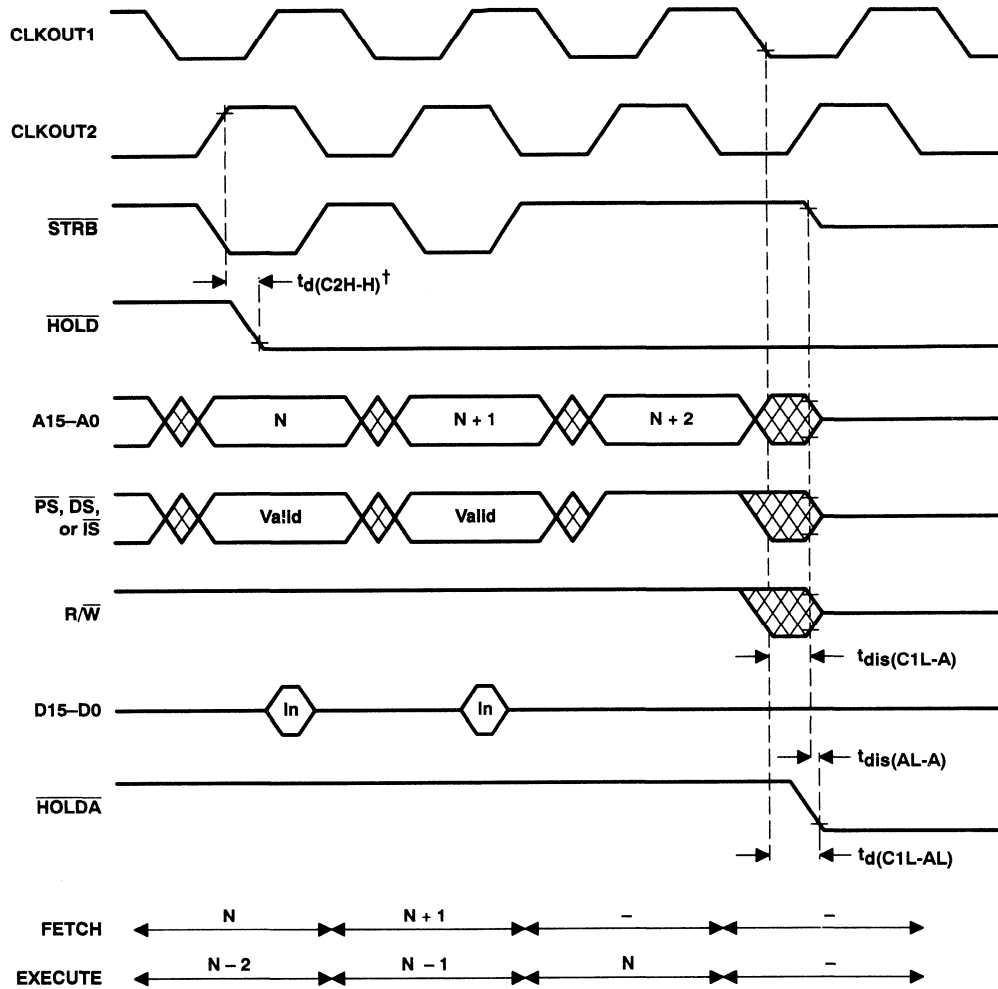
CLKOUT1

CLKOUT2

$\overline{STRB}$

$t_{d(C2H-H)}$†

$\overline{HOLD}$

A15–A0

N

N + 1

N + 2

$\overline{PS}$, $\overline{DS}$, or $\overline{IS}$

Valid

Valid

R/$\overline{W}$

$t_{dis(C1L-A)}$

D15–D0

In

In

$t_{dis(AL-A)}$

$\overline{HOLDA}$

$t_{d(C1L-AL)}$

FETCH

N

N + 1

–

–

EXECUTE

N – 2

N – 1

N

–